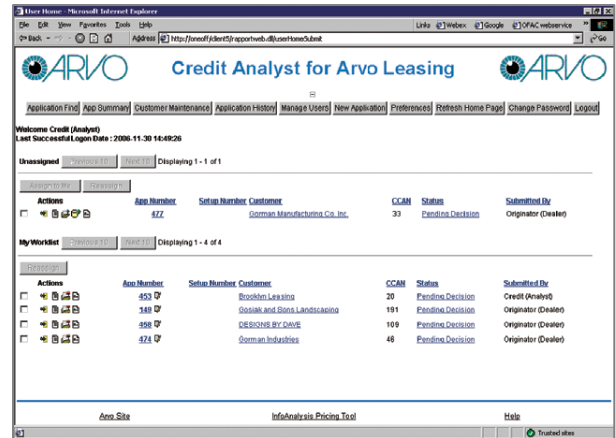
User Home - Microsoft Internet Explorer

File Edit View Favorites Tools Help

Links Webex Google OFAC webservice

Back Address http://oneoff/client5/rapportweb.dll/userHomeSubmit Go

ARVO

Credit Analyst for Arvo Leasing

ARVO

Application Find | App Summary | Customer Maintenance | Application History | Manage Users | New Application | Preferences | Refresh Home Page | Change Password | Logout

Welcome Credit (Analyst)
Last Successful Logon Date : 2006-11-30 14:49:26

Unassigned Previous 10 Next 10 Displaying 1 - 1 of 1

Assign to Me Reassign

| Actions | App Number | Setup Number | Customer | CCAN | Status | Submitted By |
|---|---|---|---|---|---|---|
| | 477 | | Gorman Manufacturing Co. Inc. | 33 | Pending Decision | Originator (Dealer) |

My Worklist Previous 10 Next 10 Displaying 1 - 4 of 4

Reassign

| Actions | App Number | Setup Number | Customer | CCAN | Status | Submitted By |
|---|---|---|---|---|---|---|
| | 453 | | Brooklyn Leasing | 20 | Pending Decision | Credit (Analyst) |
| | 149 | | Gosiak and Sons Landscaping | 191 | Pending Decision | Originator (Dealer) |
| | 458 | | DESIGNS BY DAVE | 109 | Pending Decision | Originator (Dealer) |
| | 474 | | Gorman Industries | 48 | Pending Decision | Originator (Dealer) |

Arvo Site InfoAnalysis Pricing Tool Help

Trusted sites